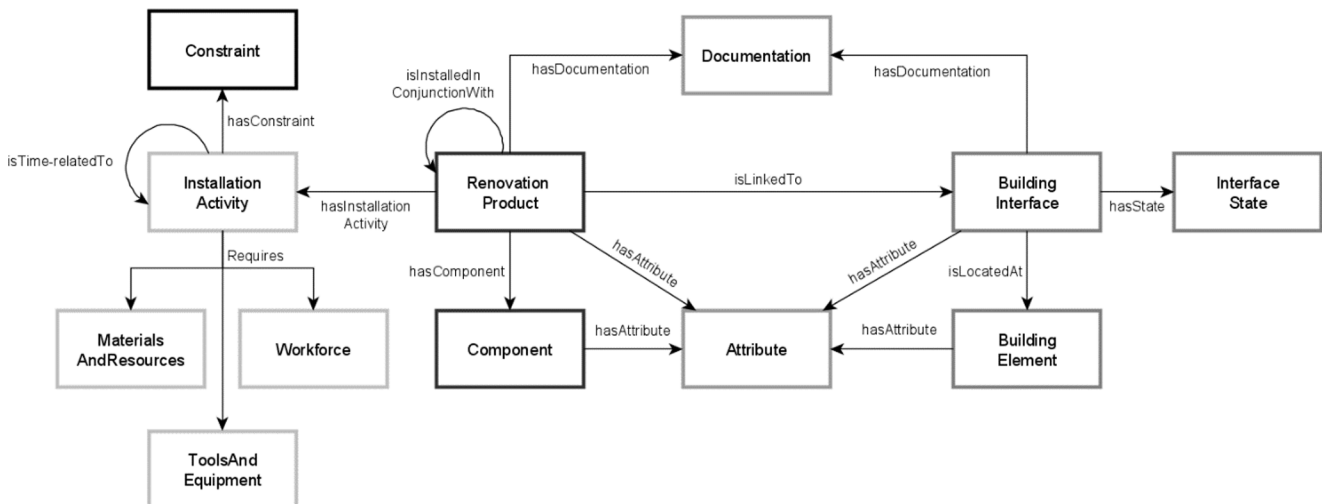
Constraint

Documentation

isInstalledIn ConjunctionWith

hasDocumentation

hasDocumentation

hasConstraint

isTime-relatedTo

Installation Activity

hasInstallation Activity

Renovation Product

isLinkedTo

Building Interface

hasState

Interface State

Requires

hasComponent

hasAttribute

hasAttribute

isLocatedAt

Materials AndResources

Workforce

Component

hasAttribute

Attribute

hasAttribute

Building Element

ToolsAnd Equipment